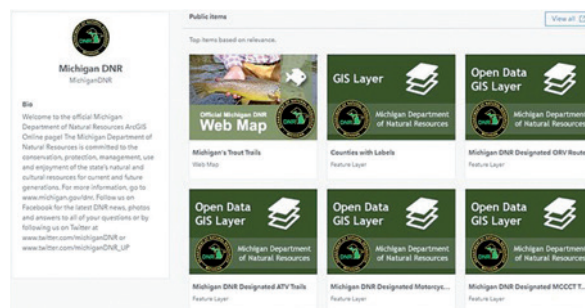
Michigan DNR
MichiganDNR

Bio
Welcome to the official Michigan Department of Natural Resources ArcGIS Online page! The Michigan Department of Natural Resources is committed to the conservation, protection, management, use and enjoyment of the state's natural and cultural resources for current and future generations. For more information, go to www.michigan.gov/dnr. Follow us on Facebook for the latest DNR news, photos and answers to all of your questions or by following us on Twitter at www.twitter.com/michiganDNR or www.twitter.com/michiganDNR_UP

Public items
Top items based on relevance.
View all

Official Michigan DNR
Web Map
Michigan's Trout Trails
Web Map

GIS Layer
Michigan Department of Natural Resources
Counties with Labels
Feature Layer

Open Data
GIS Layer
Michigan Department of Natural Resources
Michigan DNR Designated ORV Route
Feature Layer

Open Data
GIS Layer
Michigan Department of Natural Resources
Michigan DNR Designated ATV Trails
Feature Layer

Open Data
GIS Layer
Michigan Department of Natural Resources
Michigan DNR Designated Motorcyc...
Feature Layer

Open Data
GIS Layer
Michigan Department of Natural Resources
Michigan DNR Designated MCCCT T...
Feature Layer